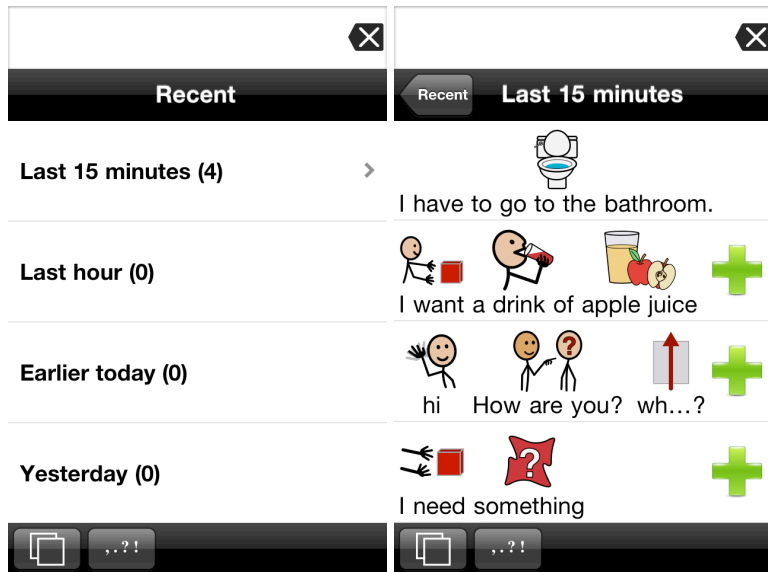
Recent

Last 15 minutes (4)

Last hour (0)

Earlier today (0)

Yesterday (0)

,.?!

Recent

Last 15 minutes

I have to go to the bathroom.

I want a drink of apple juice

hi How are you? wh...?

I need something

,.?!